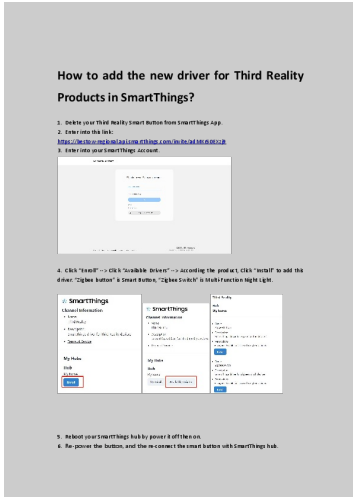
How to add the new driver for Third Reality Products in SmartThings?

1. Delete your Third Reality Smart Button from SmartThings App.
2. Enter into this link:
https://bestow-regional.api.smartthings.com/invite/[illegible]
3. Enter into your SmartThings Account.

4. Click "Enroll" --> Click "Available Drivers" --> According the product, Click "Install" to add the driver. "Zigbee Button" is Smart Button, "Zigbee Switch" is Multi-Function Night Light.

SmartThings
Channel Information
My Hubs
Hub
Enroll

SmartThings
Channel Information
My Hubs
Hub
Available Drivers

Third Reality
My Hubs
Install

5. Reboot your SmartThings hub by power it off then on.
6. Re-power the button, and then re-connect the smart button with SmartThings hub.